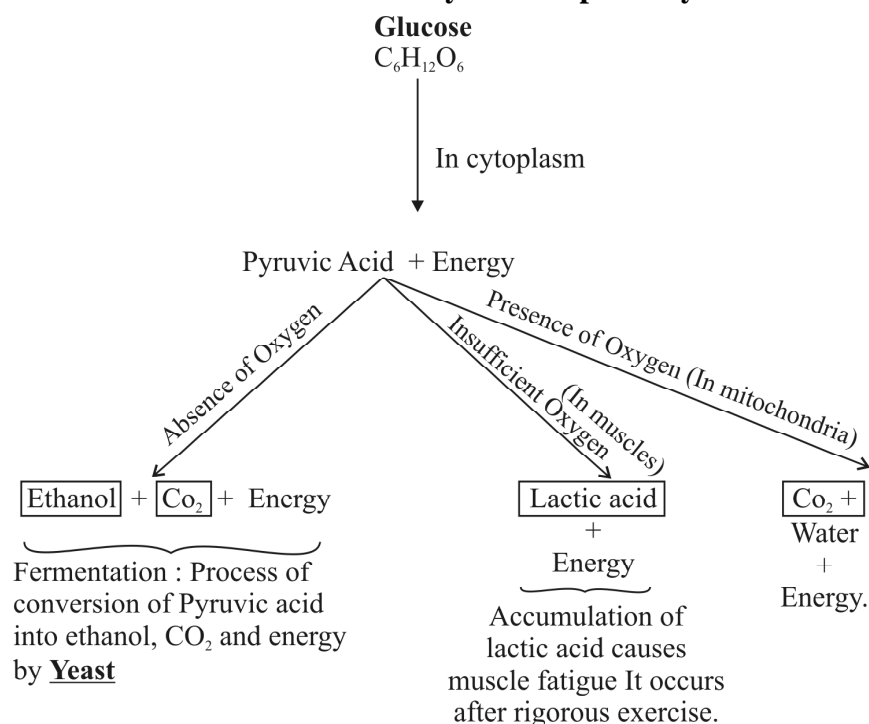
Glucose
$C_6H_{12}O_6$

In cytoplasm

Pyruvic Acid + Energy

Absence of Oxygen

Insufficient Oxygen (In muscles)

Presence of Oxygen (In mitochondria)

Ethanol + $Co_2$ + Encrgy

Fermentation : Process of conversion of Pyruvic acid into ethanol, $CO_2$ and energy by Yeast

Lactic acid + Energy

Accumulation of lactic acid causes muscle fatigue It occurs after rigorous exercise.

$Co_2$ + Water + Energy.